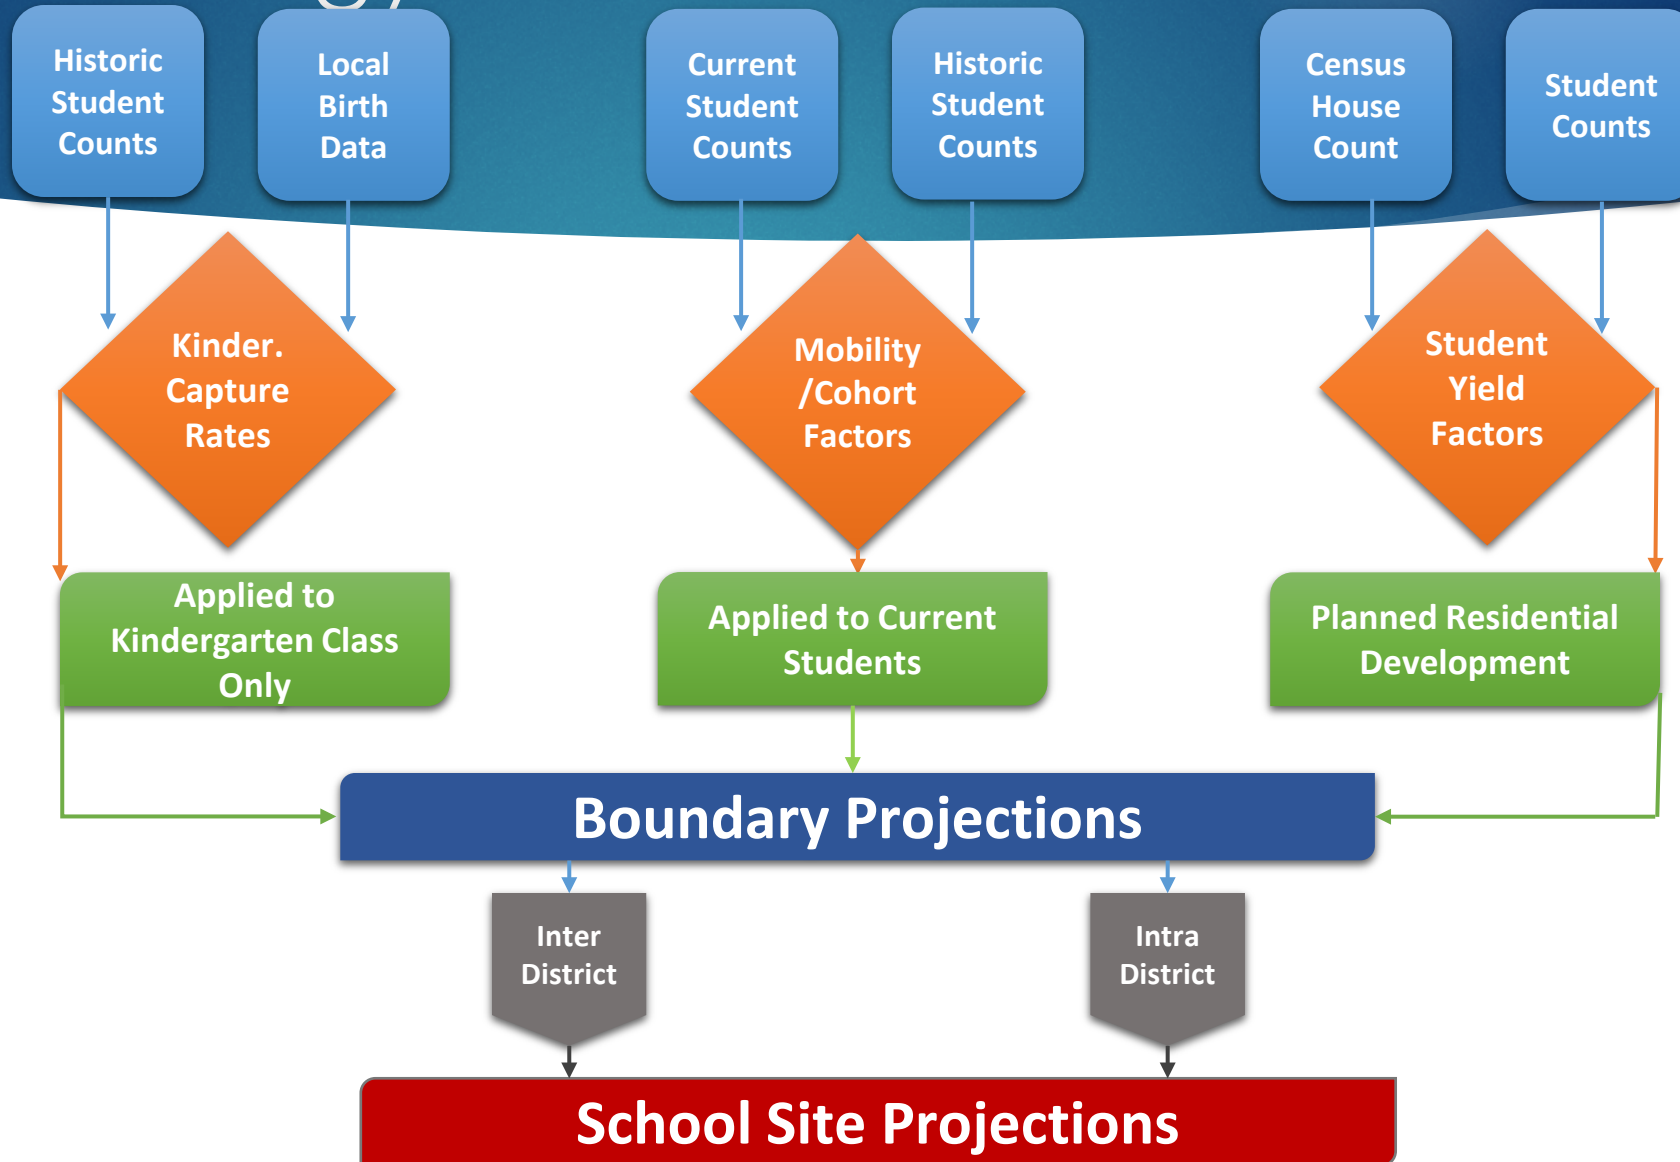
Historic Student Counts

Local Birth Data

Current Student Counts

Historic Student Counts

Census House Count

Student Counts

Kinder. Capture Rates

Mobility /Cohort Factors

Student Yield Factors

Applied to Kindergarten Class Only

Applied to Current Students

Planned Residential Development

Boundary Projections

Inter District

Intra District

School Site Projections